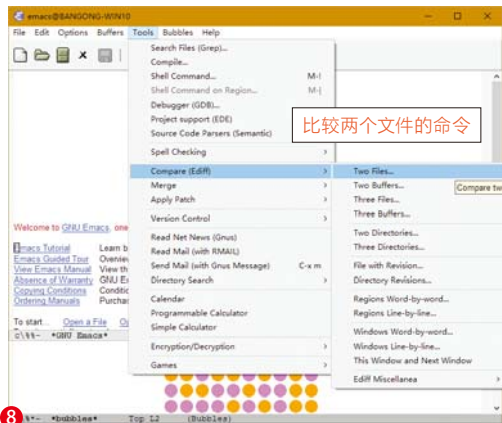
emacs@BANGONG-WIN10

File Edit Options Buffers Tools Bubbles Help

Search Files (Grep)...
Compile...
Shell Command... M-!
Shell Command on Region... M-|
Debugger (GDB)...
Project support (EDE)
Source Code Parsers (Semantic)

比较两个文件的命令

Spell Checking

Compare (Ediff)
Merge
Apply Patch

Version Control

Read Net News (Gnus)
Read Mail (with RMAIL)
Send Mail (with Gnus Message) C-x m
Directory Search

Calendar
Programmable Calculator
Simple Calculator

Encryption/Decryption

Games

Two Files...
Two Buffers...
Three Files...
Three Buffers...

Two Directories...
Three Directories...

File with Revision...
Directory Revisions...

Regions Word-by-word...
Regions Line-by-line...

Windows Word-by-word...
Windows Line-by-line...
This Window and Next Window

Ediff Miscellanea

Compare tw

Welcome to GNU Emacs, one

Emacs Tutorial Learn h
Emacs Guided Tour Overvie
View Emacs Manual View th
Absence of Warranty GNU E
Copying Conditions Conditi
Ordering Manuals Purchas

To start... Open a File O

c:\%%- *GNU Emacs*

8 %*- *bubbles* Top L2 (Bubbles)